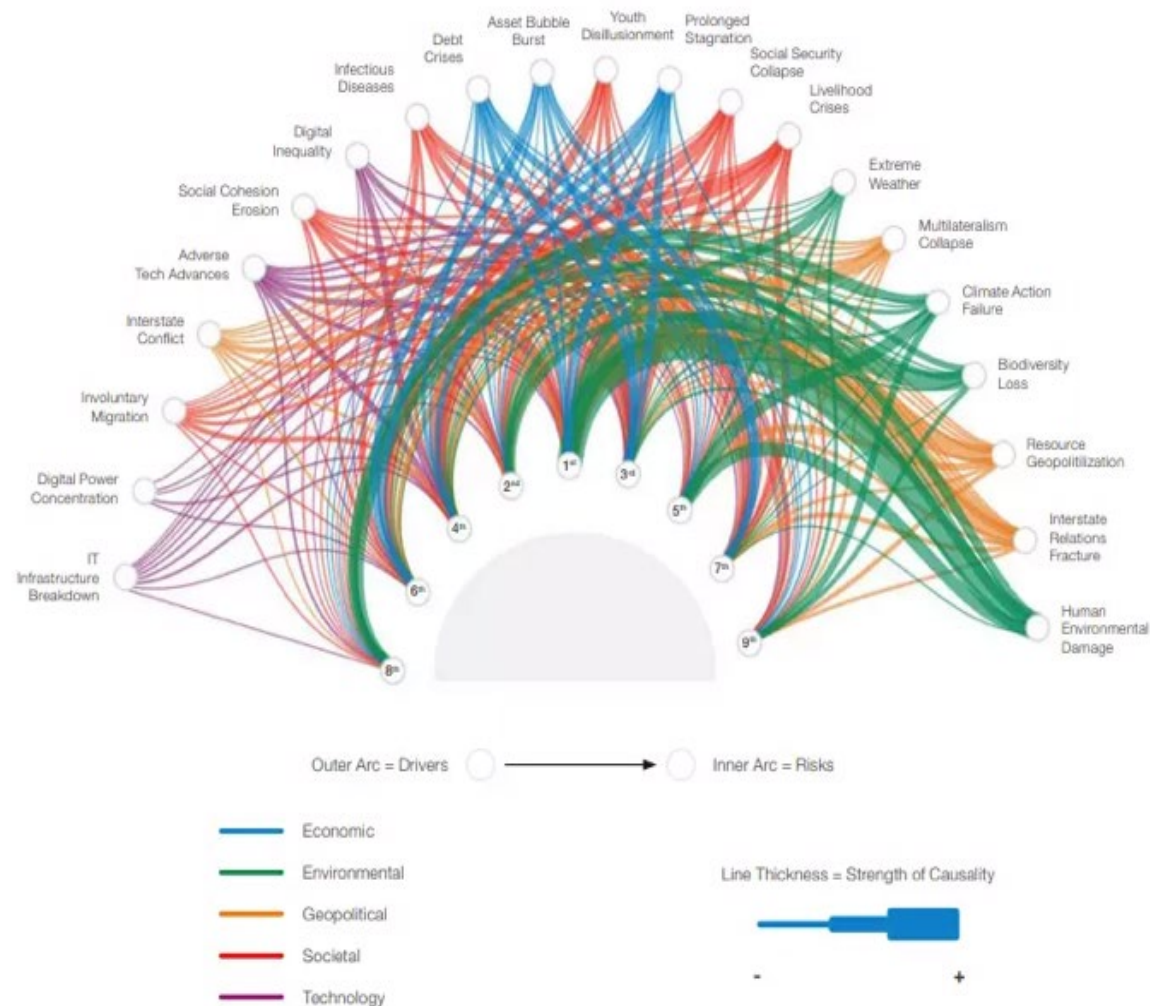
Debt Crises

Asset Bubble Burst

Youth Disillusionment

Prolonged Stagnation

Social Security Collapse

Livelihood Crises

Infectious Diseases

Digital Inequality

Extreme Weather

Social Cohesion Erosion

Multilateralism Collapse

Adverse Tech Advances

Climate Action Failure

Interstate Conflict

Biodiversity Loss

Involuntary Migration

Resource Geopolitilization

Digital Power Concentration

Interstate Relations Fracture

IT Infrastructure Breakdown

Human Environmental Damage

$1^{st}$

$2^{nd}$

$3^{rd}$

$4^{th}$

$5^{th}$

$6^{th}$

$7^{th}$

$8^{th}$

$9^{th}$

Outer Arc = Drivers

Inner Arc = Risks

Economic

Environmental

Geopolitical

Societal

Technology

Line Thickness = Strength of Causality

-

+